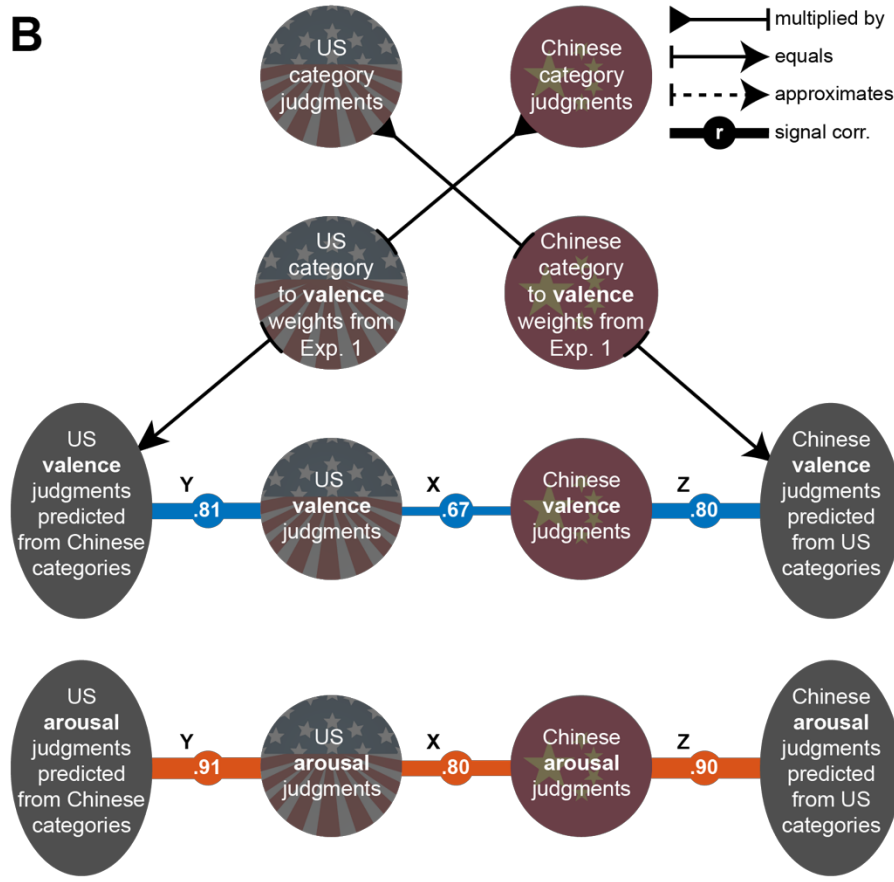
B

multiplied by
equals
approximates
r signal corr.

US category judgments

Chinese category judgments

US category to **valence** weights from Exp. 1

Chinese category to **valence** weights from Exp. 1

US **valence** judgments predicted from Chinese categories

Y .81

US **valence** judgments

X .67

Chinese **valence** judgments

Z .80

Chinese **valence** judgments predicted from US categories

US **arousal** judgments predicted from Chinese categories

Y .91

US **arousal** judgments

X .80

Chinese **arousal** judgments

Z .90

Chinese **arousal** judgments predicted from US categories